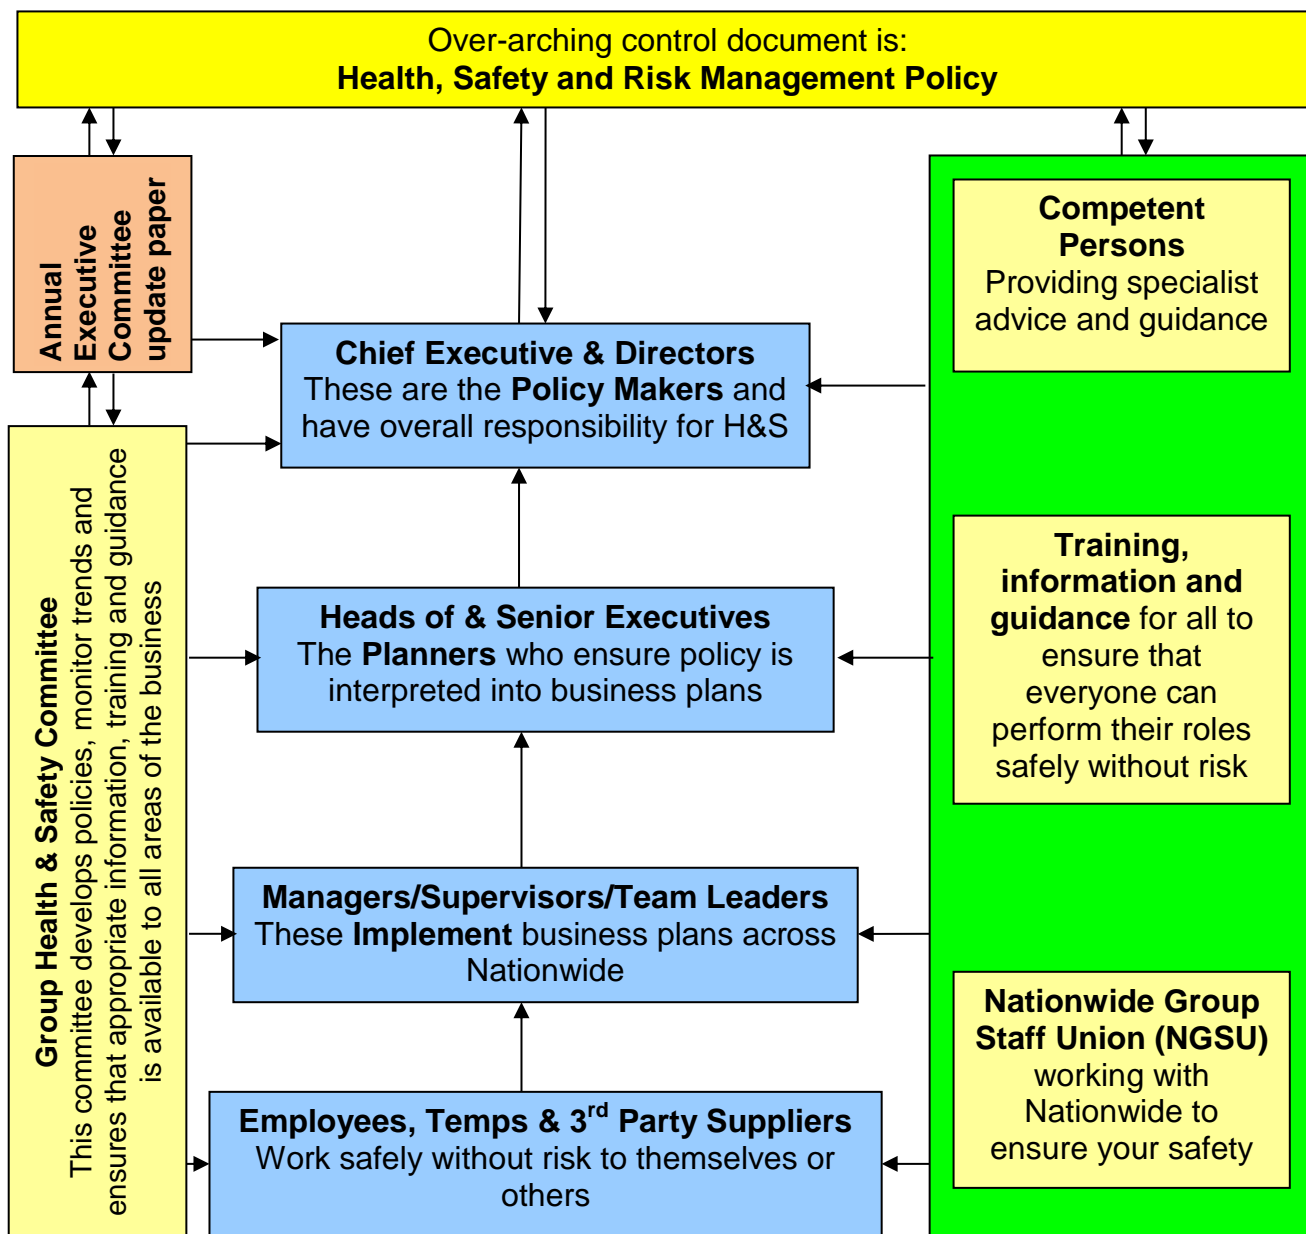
Over-arching control document is:
**Health, Safety and Risk Management Policy**

**Annual Executive Committee update paper**

**Group Health & Safety Committee**
This committee develops policies, monitor trends and ensures that appropriate information, training and guidance is available to all areas of the business

**Chief Executive & Directors**
These are the **Policy Makers** and have overall responsibility for H&S

**Heads of & Senior Executives**
The **Planners** who ensure policy is interpreted into business plans

**Managers/Supervisors/Team Leaders**
These **Implement** business plans across Nationwide

**Employees, Temps & 3$^{rd}$ Party Suppliers**
Work safely without risk to themselves or others

**Competent Persons**
Providing specialist advice and guidance

**Training, information and guidance** for all to ensure that everyone can perform their roles safely without risk

**Nationwide Group Staff Union (NGSU)**
working with Nationwide to ensure your safety